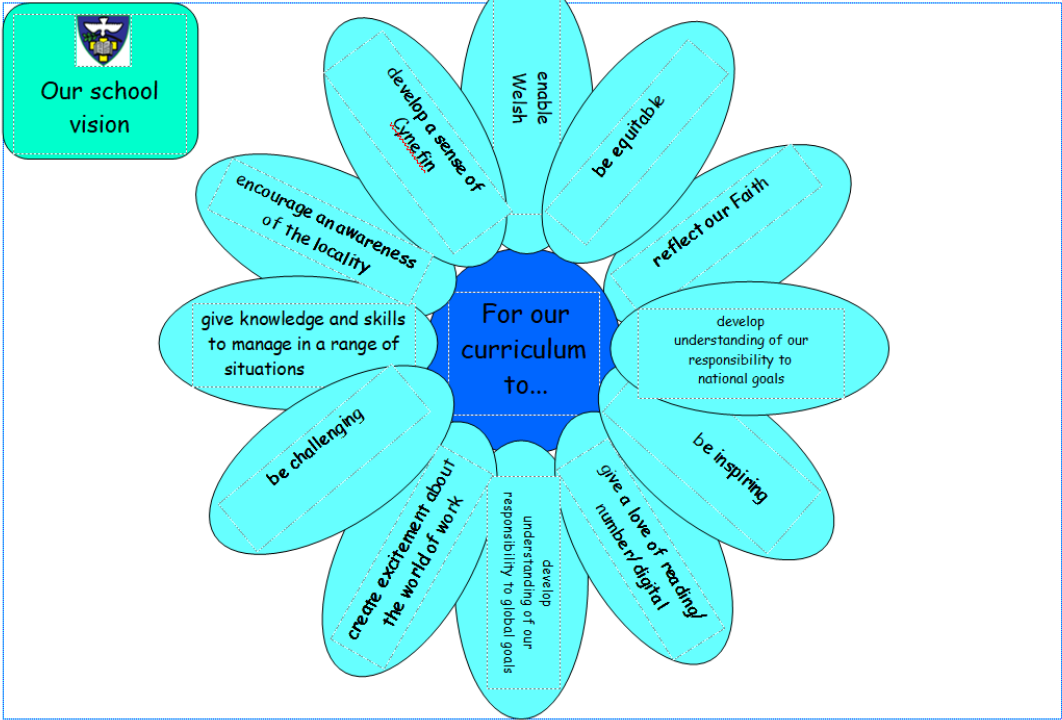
Our school vision

For our curriculum to...

enable Welsh

be equitable

reflect our Faith

develop understanding of our responsibility to national goals

be inspiring

give a love of reading/ number/ digital

develop understanding of our responsibility to global goals

create excitement about the world of work

be challenging

give knowledge and skills to manage in a range of situations

encourage an awareness of the locality

develop a sense of Cynefin